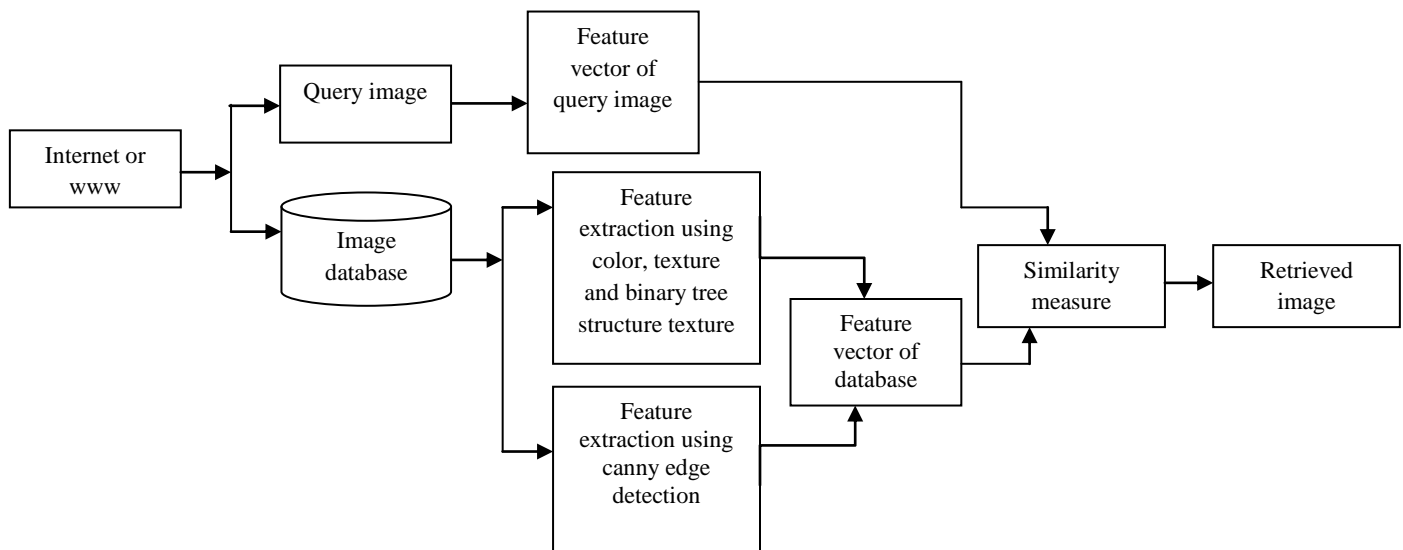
Internet or www

Query image

Feature vector of query image

Image database

Feature extraction using color, texture and binary tree structure texture

Feature extraction using canny edge detection

Feature vector of database

Similarity measure

Retrieved image